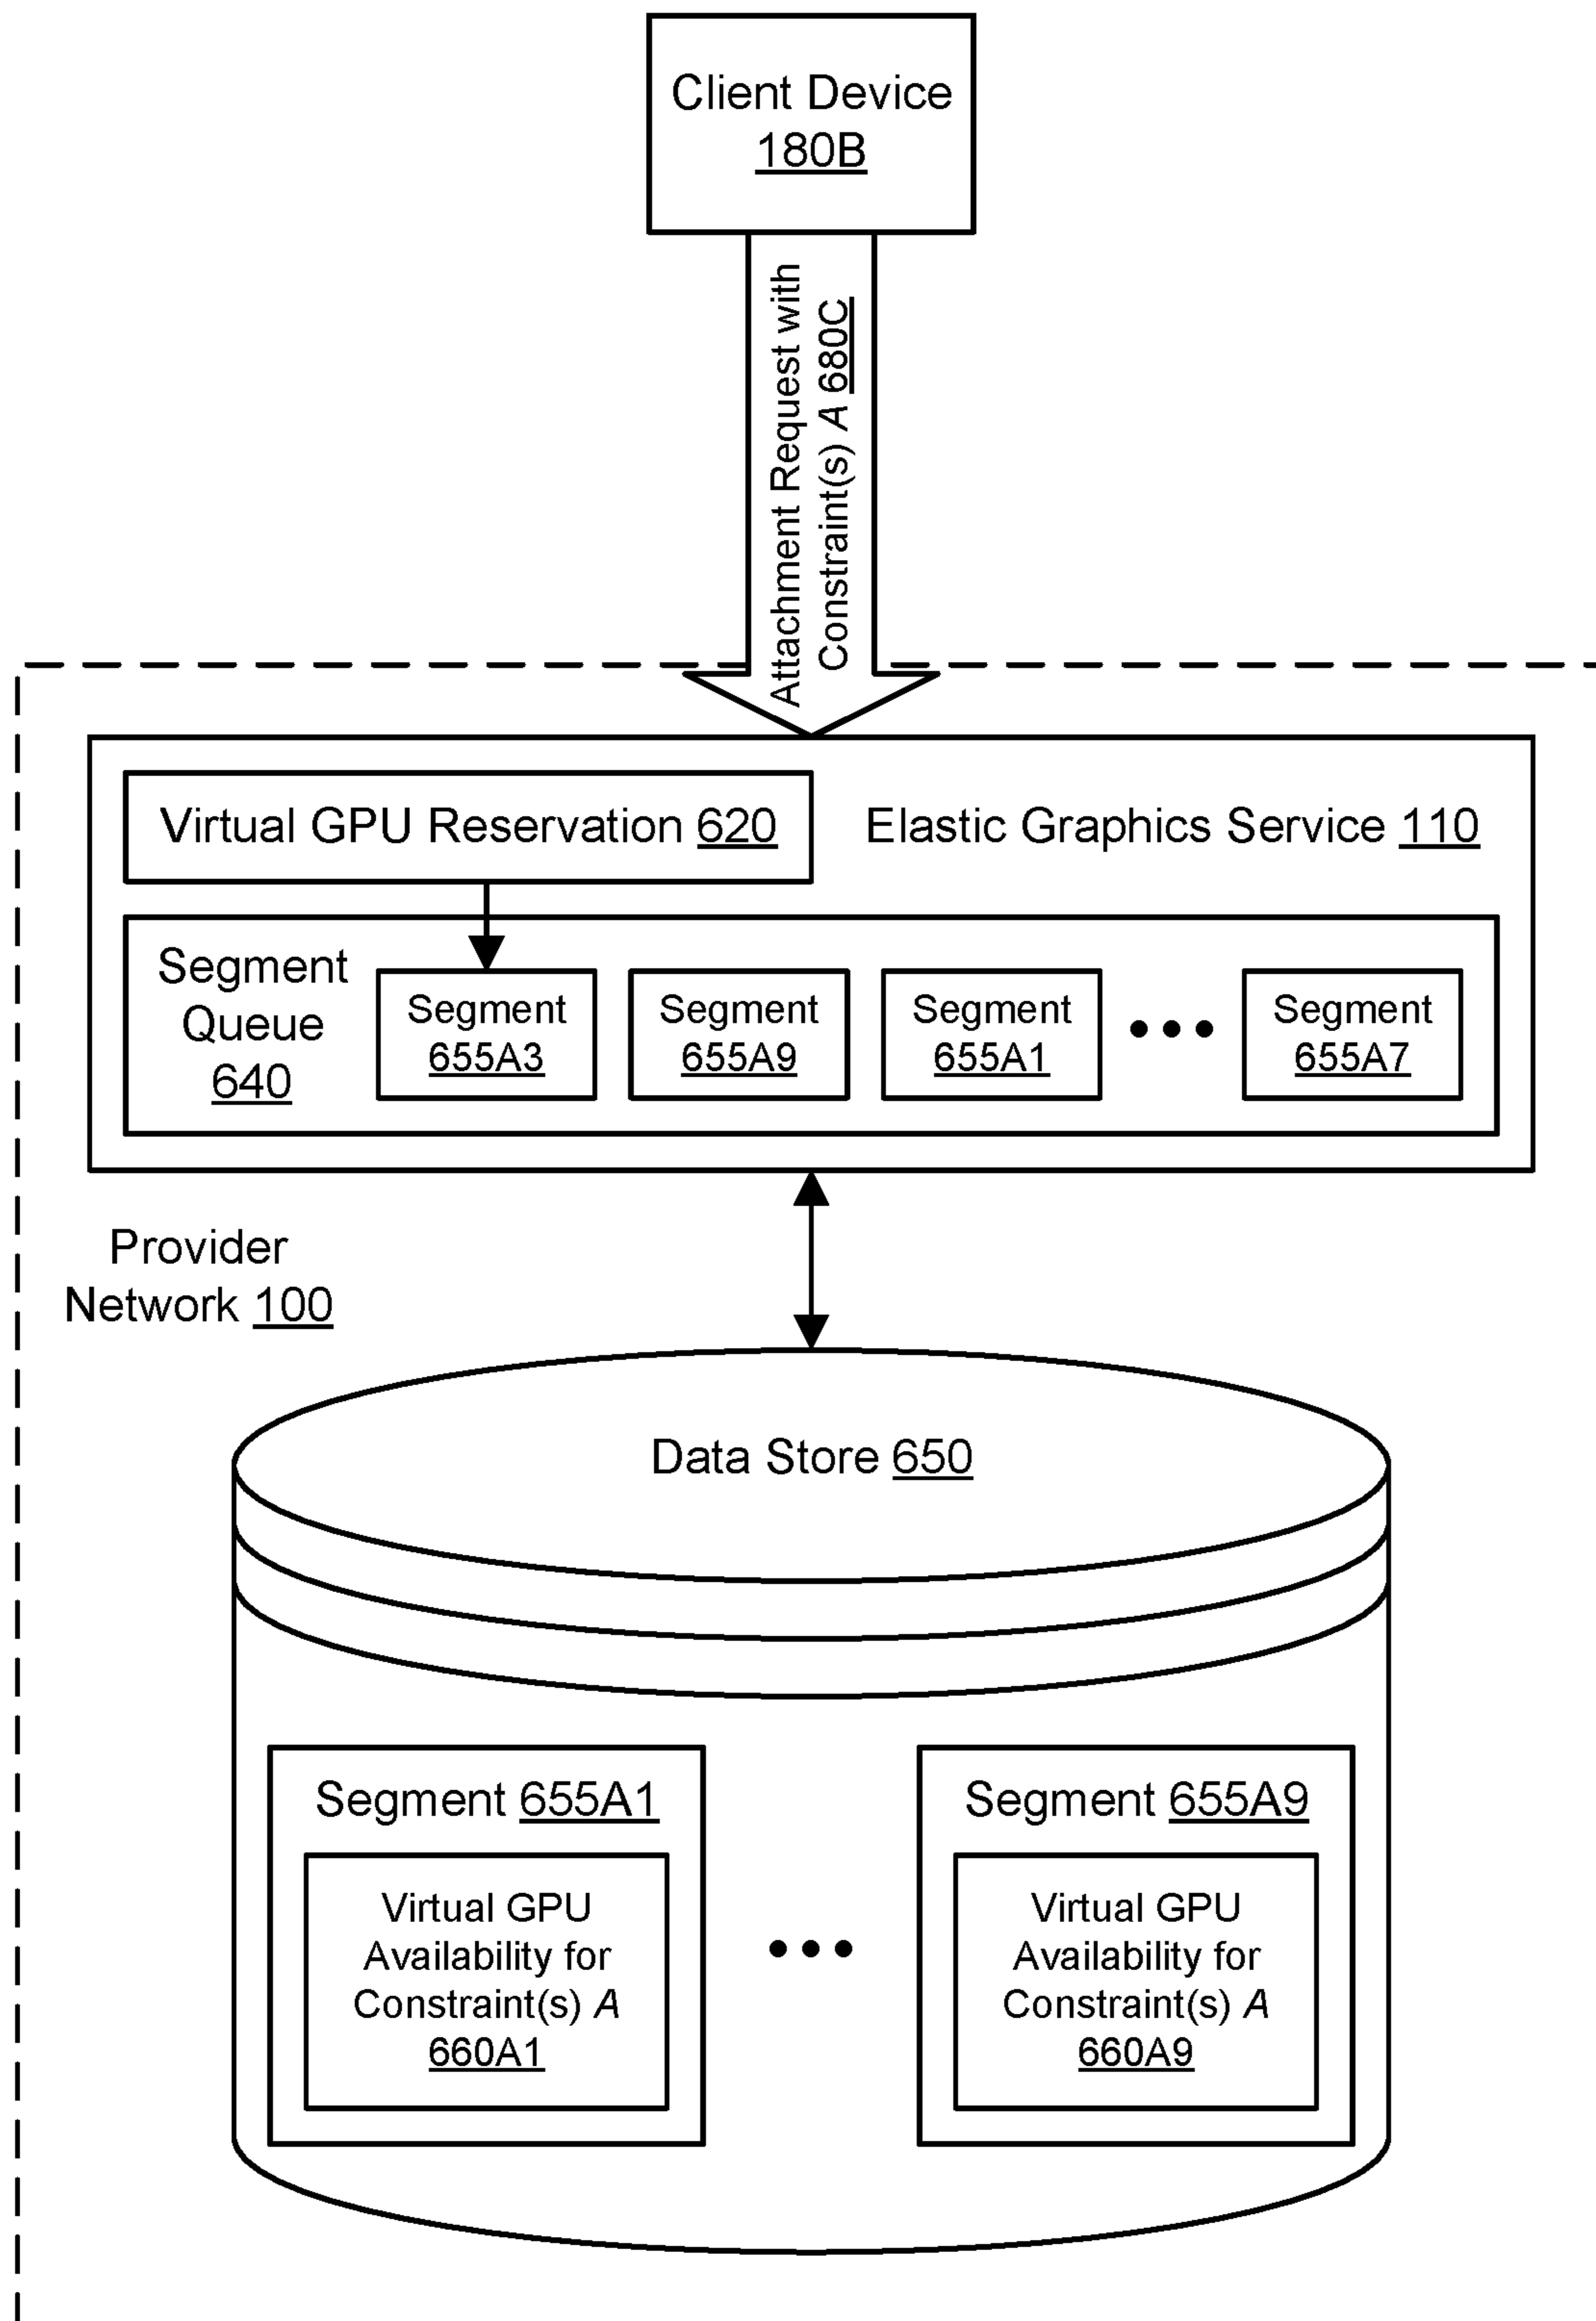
Client Device 180B

Attachment Request with Constraint(s) A 680C

Virtual GPU Reservation 620

Elastic Graphics Service 110

Segment Queue 640

Segment 655A3

Segment 655A9

Segment 655A1

Segment 655A7

Provider Network 100

Data Store 650

Segment 655A1

Virtual GPU Availability for Constraint(s) A 660A1

Segment 655A9

Virtual GPU Availability for Constraint(s) A 660A9